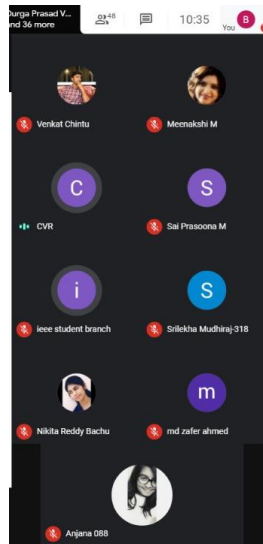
Durga Prasad V...
and 36 more

48

10:35

B
You

Venkat Chintu

Meenakshi M

C

S

CVR

Sai Prasoona M

i

S

ieee student branch

Srilekha Mudhiraj-318

m

Nikita Reddy Bachu

md zafer ahmed

Anjana 088